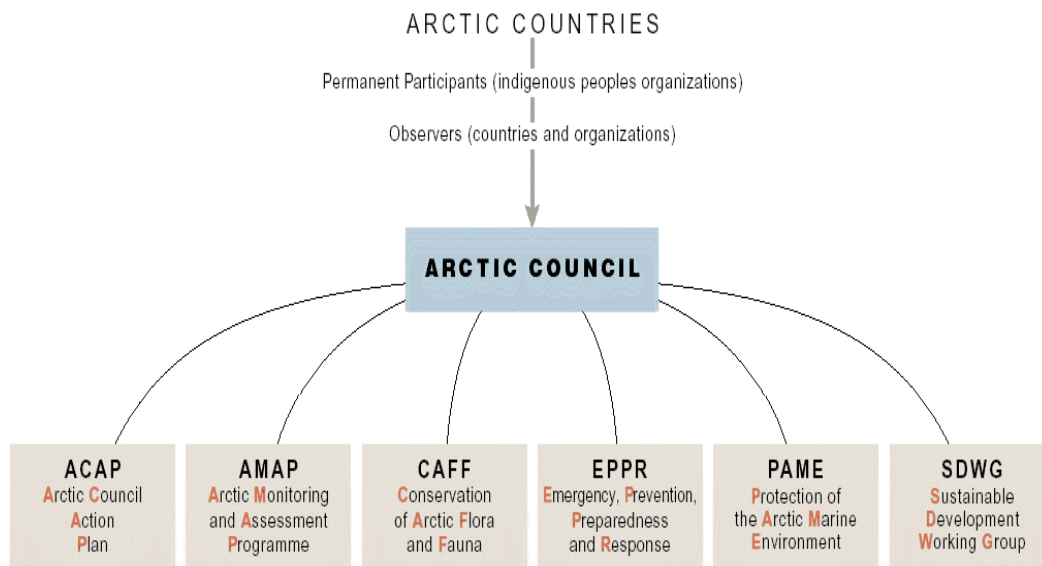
ARCTIC COUNTRIES

Permanent Participants (indigenous peoples organizations)

Observers (countries and organizations)

ARCTIC COUNCIL

ACAP
Arctic Council Action Plan

AMAP
Arctic Monitoring and Assessment Programme

CAFF
Conservation of Arctic Flora and Fauna

EPPR
Emergency, Prevention, Preparedness and Response

PAME
Protection of the Arctic Marine Environment

SDWG
Sustainable Development Working Group